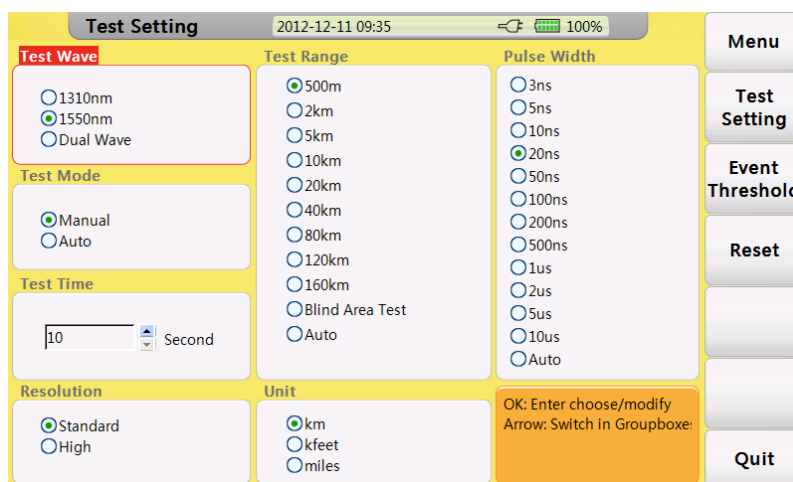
Test Setting 2012-12-11 09:35 100%

Test Wave
1310nm
1550nm
Dual Wave

Test Mode
Manual
Auto

Test Time
10 Second

Resolution
Standard
High

Test Range
500m
2km
5km
10km
20km
40km
80km
120km
160km
Blind Area Test
Auto

Unit
km
kfeet
miles

Pulse Width
3ns
5ns
10ns
20ns
50ns
100ns
200ns
500ns
1us
2us
5us
10us
Auto

OK: Enter choose/modify
Arrow: Switch in Groupboxe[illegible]

Menu
Test Setting
Event Threshol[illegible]
Reset
Quit